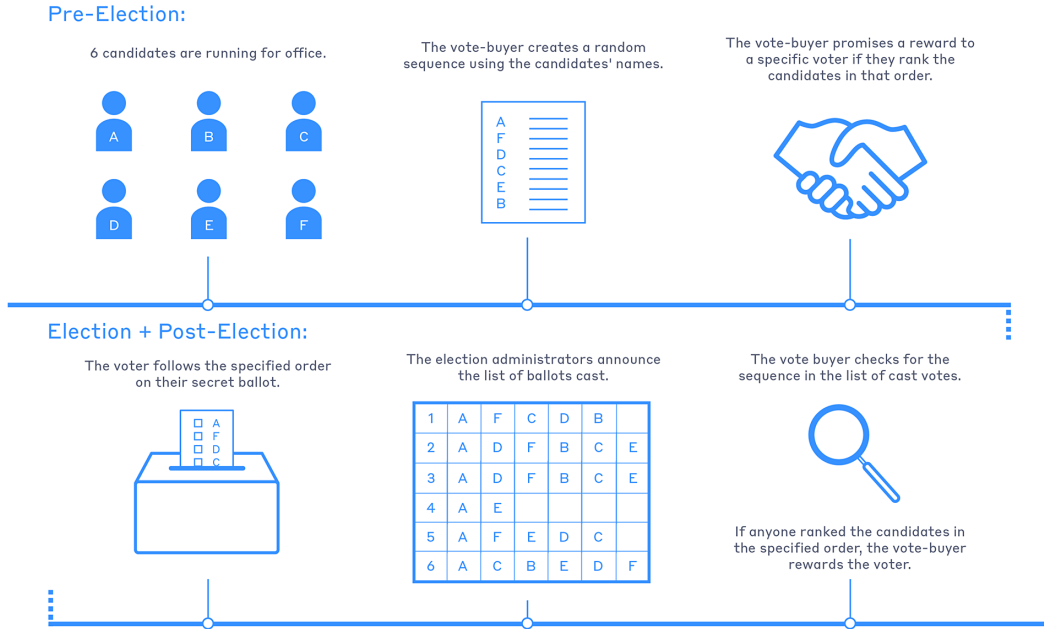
Pre-Election:

6 candidates are running for office.

A B C
D E F

The vote-buyer creates a random sequence using the candidates' names.

A
F
D
C
E
B

The vote-buyer promises a reward to a specific voter if they rank the candidates in that order.

Election + Post-Election:

The voter follows the specified order on their secret ballot.

A
F
D
C

The election administrators announce the list of ballots cast.

| 1 | A | F | C | D | B | |
|---|---|---|---|---|---|---|
| 2 | A | D | F | B | C | E |
| 3 | A | D | F | B | C | E |
| 4 | A | E | | | | |
| 5 | A | F | E | D | C | |
| 6 | A | C | B | E | D | F |

The vote buyer checks for the sequence in the list of cast votes.

If anyone ranked the candidates in the specified order, the vote-buyer rewards the voter.